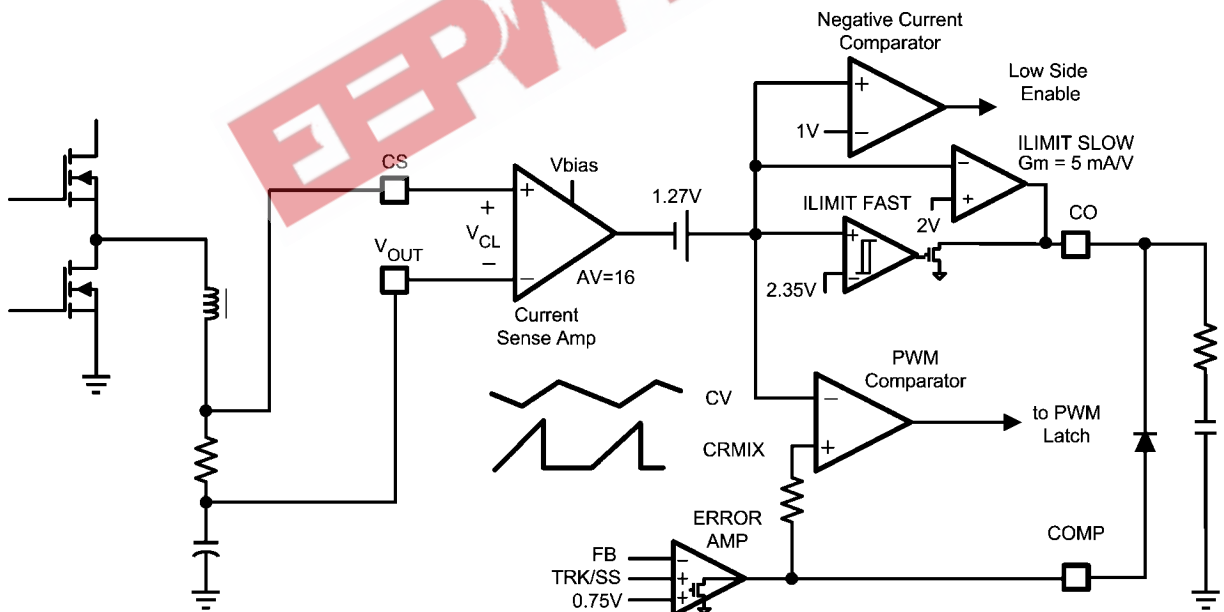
EEPW

Negative Current Comparator

Low Side Enable

1V

ILIMIT SLOW
Gm = 5 mA/V

CS

Vbias

1.27V

ILIMIT FAST

+
$V_{CL}$
−

2V

CO

$V_{OUT}$

AV=16

2.35V

Current Sense Amp

PWM Comparator

CV

to PWM Latch

CRMIX

ERROR AMP

COMP

FB

TRK/SS

0.75V